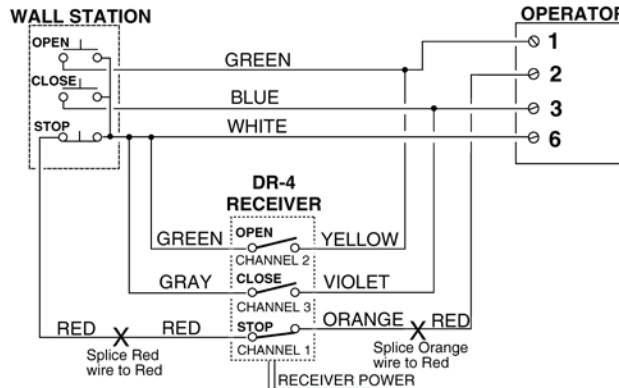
WALL STATION

OPERATOR

OPEN

CLOSE

STOP

GREEN

BLUE

WHITE

1

2

3

6

DR-4
RECEIVER

GREEN

OPEN

YELLOW

CHANNEL 2

GRAY

CLOSE

VIOLET

CHANNEL 3

RED

RED

STOP

ORANGE

RED

CHANNEL 1

Splice Red wire to Red

Splice Orange wire to Red

RECEIVER POWER